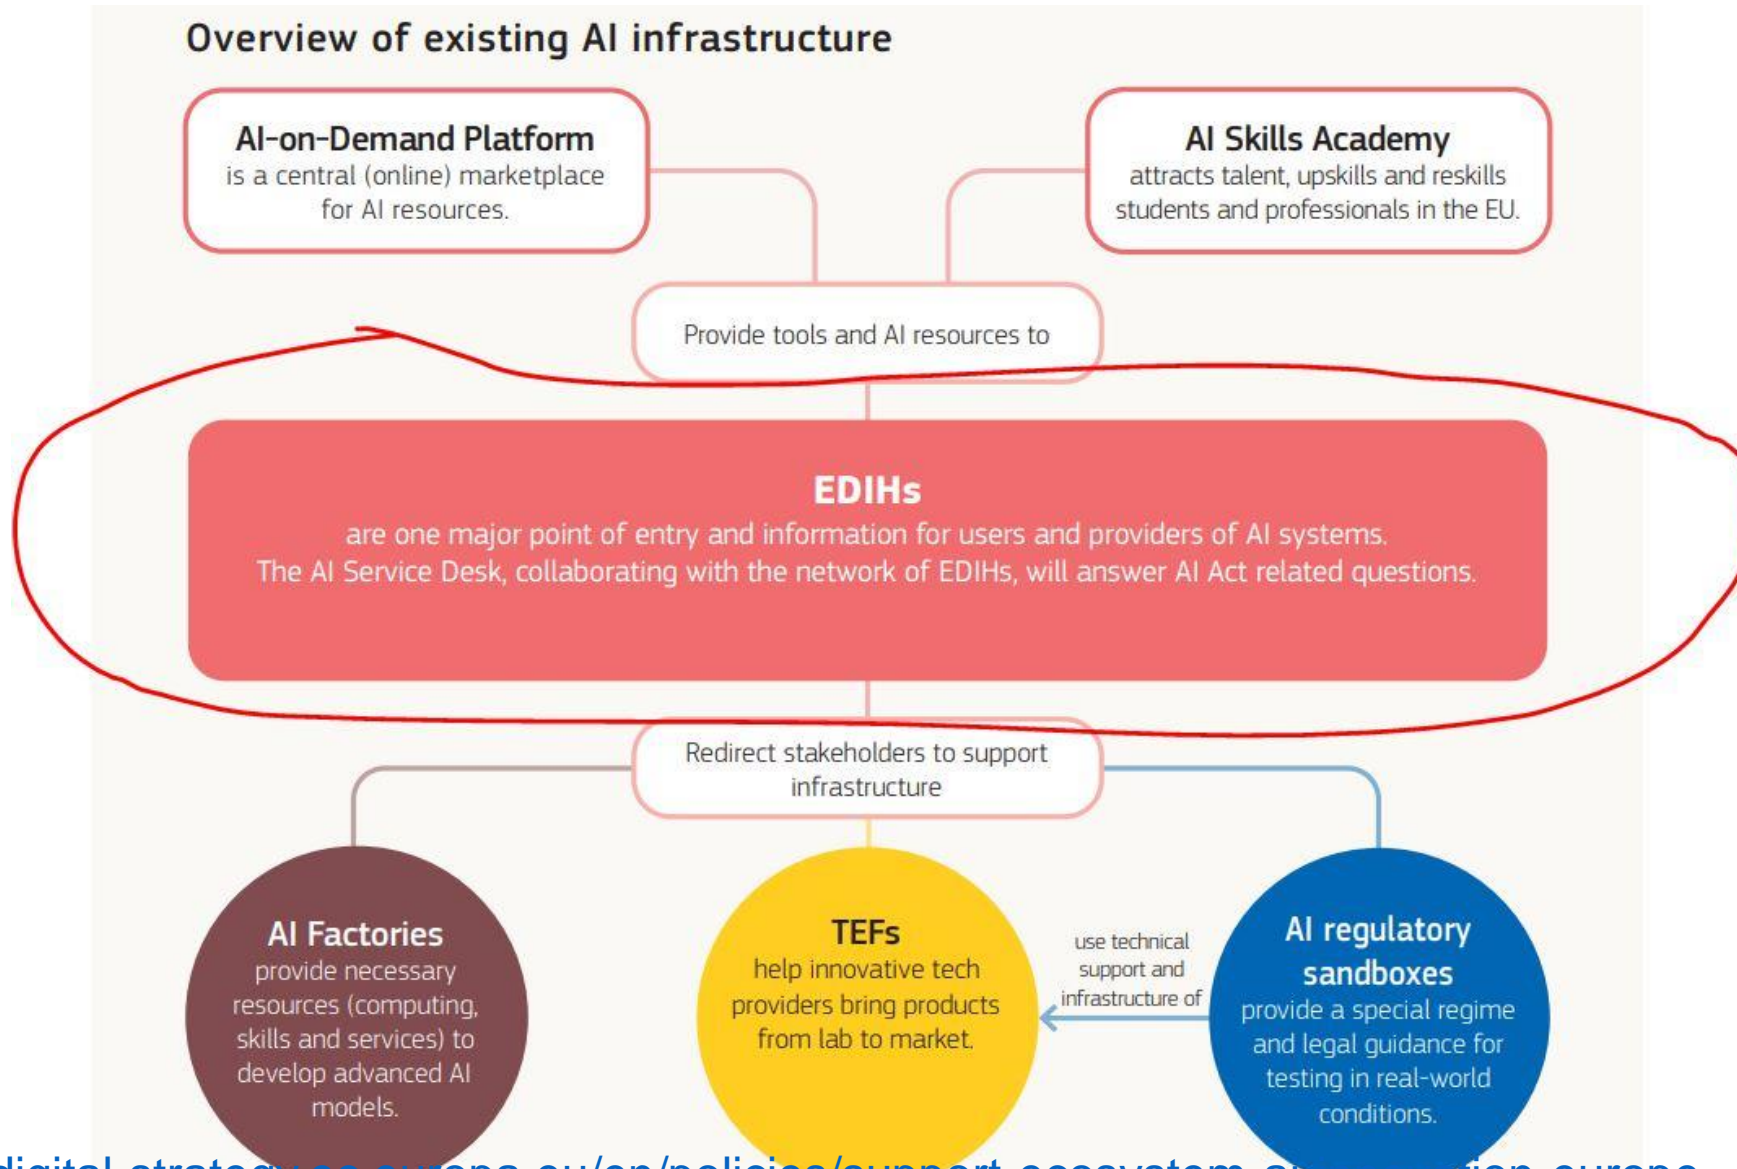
Overview of existing AI infrastructure

AI-on-Demand Platform
is a central (online) marketplace for AI resources.

AI Skills Academy
attracts talent, upskills and reskills students and professionals in the EU.

Provide tools and AI resources to

EDIHs
are one major point of entry and information for users and providers of AI systems.
The AI Service Desk, collaborating with the network of EDIHs, will answer AI Act related questions.

Redirect stakeholders to support infrastructure

AI Factories
provide necessary resources (computing, skills and services) to develop advanced AI models.

TEFs
help innovative tech providers bring products from lab to market.

use technical support and infrastructure of

AI regulatory sandboxes
provide a special regime and legal guidance for testing in real-world conditions.

digital-strategy.ec.europa.eu/en/policies/support-ecosystem-a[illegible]ion-europe